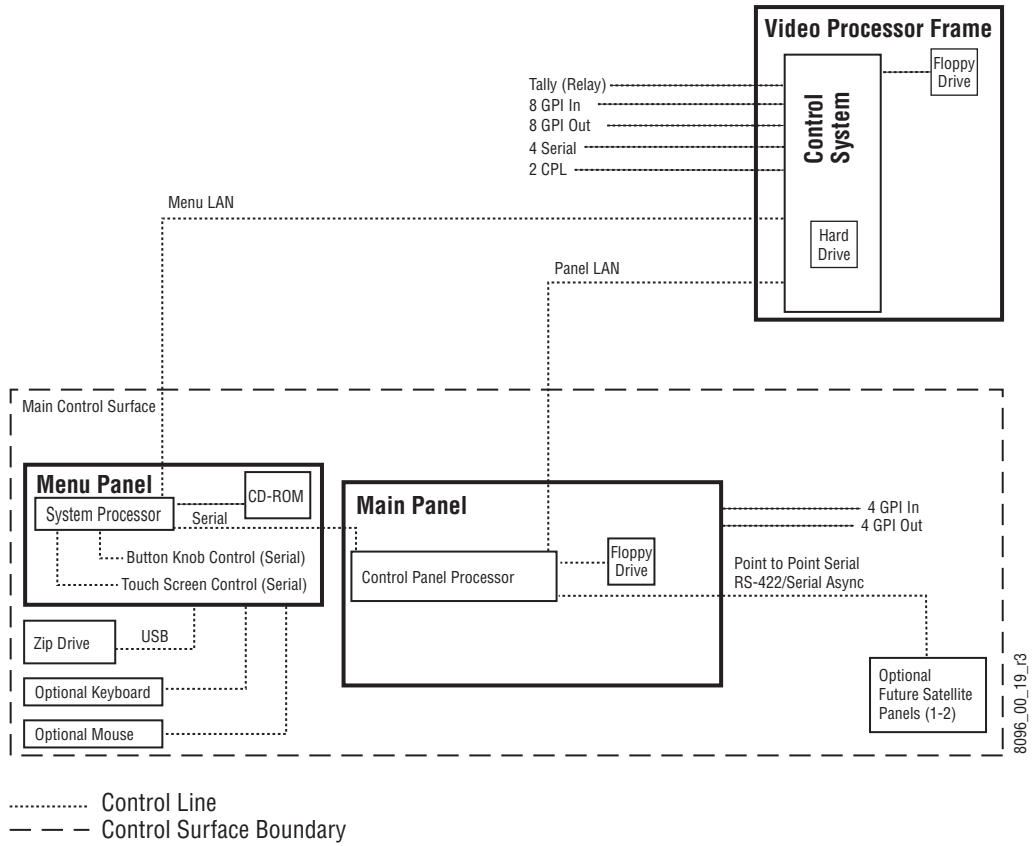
Video Processor Frame

Floppy Drive

Tally (Relay)
8 GPI In
8 GPI Out
4 Serial
2 CPL

Control System

Hard Drive

Menu LAN

Panel LAN

Main Control Surface

Menu Panel

System Processor

CD-ROM

Serial

Button Knob Control (Serial)

Touch Screen Control (Serial)

Main Panel

Control Panel Processor

Floppy Drive

4 GPI In
4 GPI Out

Point to Point Serial
RS-422/Serial Async

Zip Drive

USB

Optional Keyboard

Optional Mouse

Optional Future Satellite Panels (1-2)

8096_00_19_r3

Control Line
Control Surface Boundary